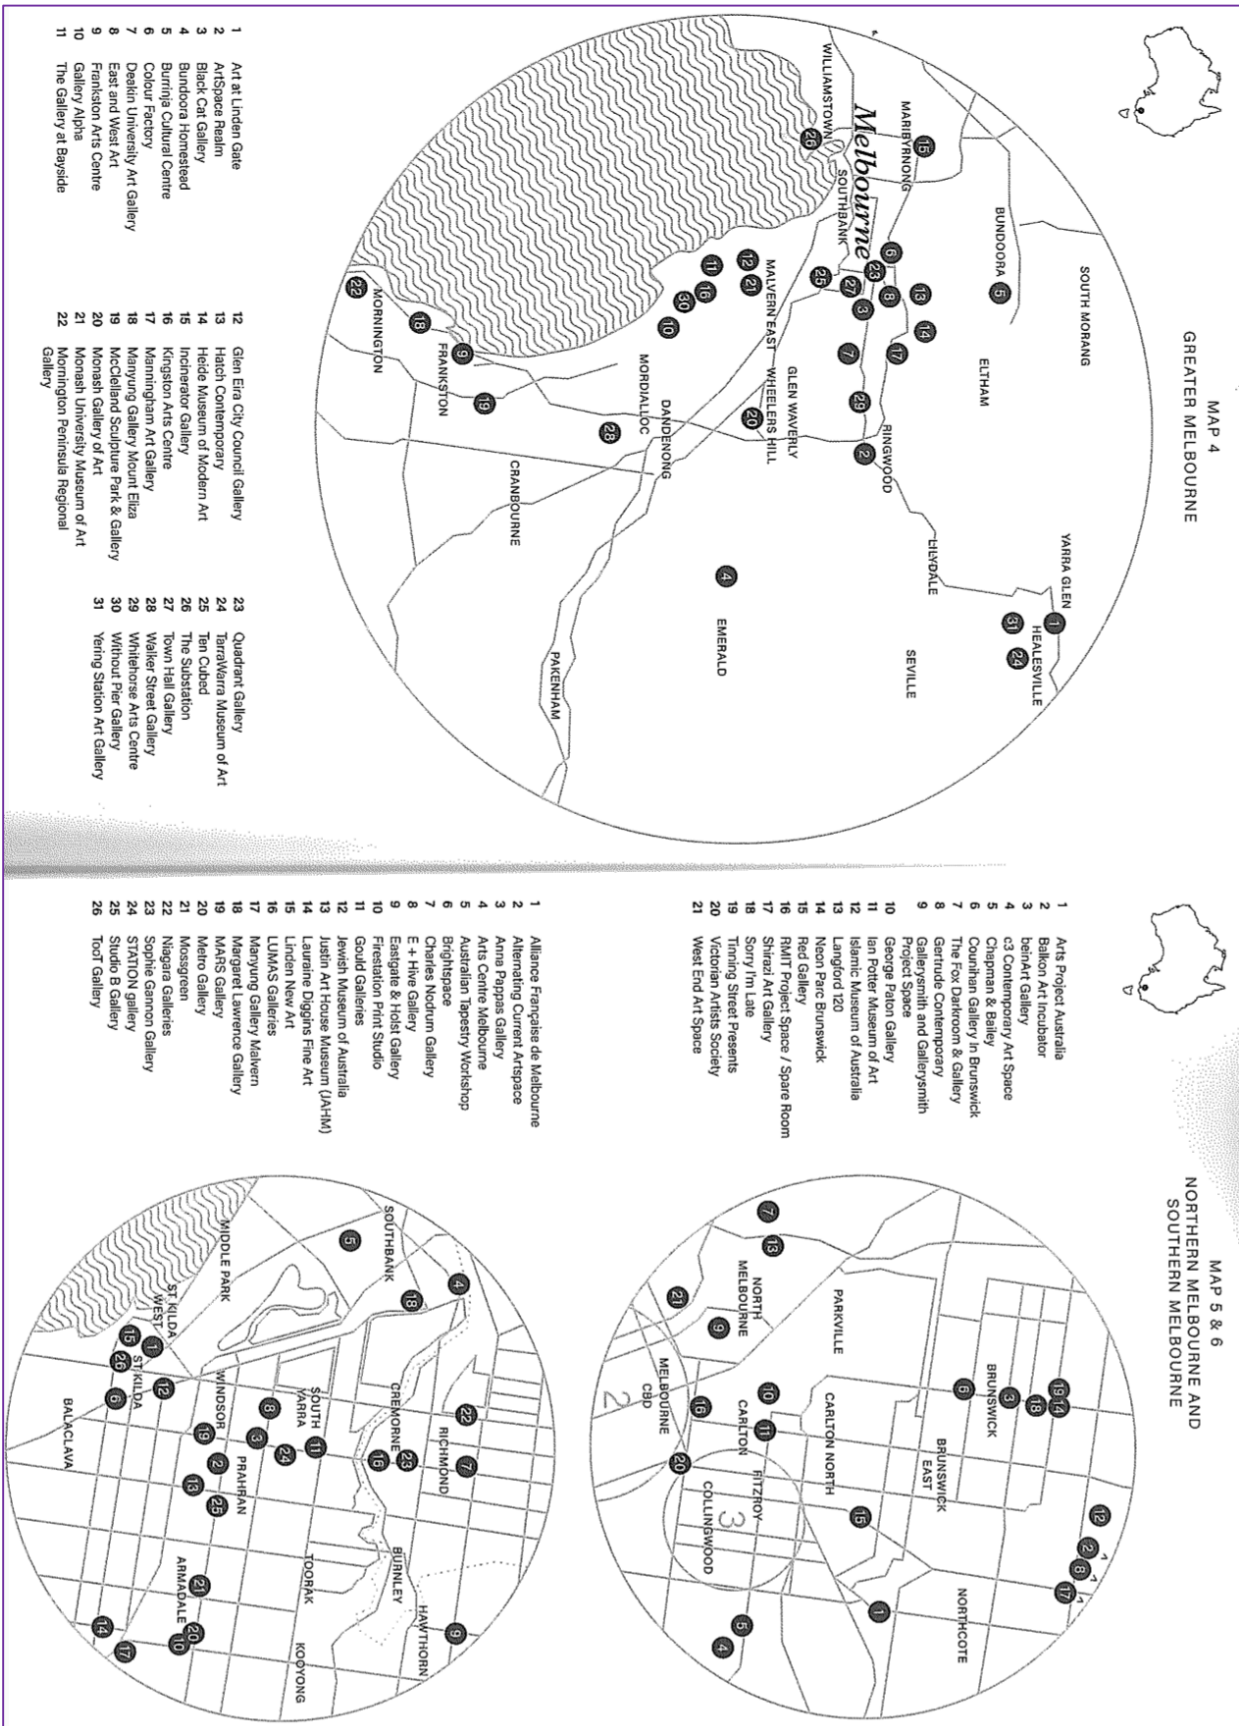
MAP 4
GREATER MELBOURNE

SOUTH MORANG
BUNDOORA 5
ELTHAM
YARRA GLEN
HEALESVILLE
MARIBYRNONG 15
Melbourne
WILLIAMSTOWN 26
SOUTHBANK
MALVERN EAST
GLEN WAVERLY
WHEELERS HILL
RINGWOOD
LILYDALE
SEVILLE
EMERALD
MORDIALLOC
DANDENONG
CRANBOURNE
PAKENHAM
FRANKSTON
MORNINGTON

1 Art at Linden Gate
2 ArtSpace Realm
3 Black Cat Gallery
4 Bundoora Homestead
5 Burrinja Cultural Centre
6 Colour Factory
7 Deakin University Art Gallery
8 East and West Art
9 Frankston Arts Centre
10 Gallery Alpha
11 The Gallery at Bayside

12 Glen Eira City Council Gallery
13 Hatch Contemporary
14 Heide Museum of Modern Art
15 Incinerator Gallery
16 Kingston Arts Centre
17 Manningham Art Gallery
18 Manyung Gallery Mount Eliza
19 McClelland Sculpture Park & Gallery
20 Monash Gallery of Art
21 Monash University Museum of Art
22 Mornington Peninsula Regional Gallery

23 Quadrant Gallery
24 TarraWarra Museum of Art
25 Ten Cubed
26 The Substation
27 Town Hall Gallery
28 Walker Street Gallery
29 Whitehorse Arts Centre
30 Without Pier Gallery
31 Yering Station Art Gallery

MAP 5 & 6
NORTHERN MELBOURNE AND SOUTHERN MELBOURNE

1 Arts Project Australia
2 Balkon Art Incubator
3 beinArt Gallery
4 c3 Contemporary Art Space
5 Chapman & Bailey
6 Counihan Gallery In Brunswick
7 The Fox Darkroom & Gallery
8 Gertrude Contemporary
9 Gallerysmith and Gallerysmith Project Space
10 George Paton Gallery
11 Ian Potter Museum of Art
12 Islamic Museum of Australia
13 Langford 120
14 Neon Parc Brunswick
15 Red Gallery
16 RMIT Project Space / Spare Room
17 Shirazi Art Gallery
18 Sorry I'm Late
19 Tinning Street Presents
20 Victorian Artists Society
21 West End Art Space

BRUNSWICK
BRUNSWICK EAST
NORTHCOTE
PARKVILLE
CARLTON NORTH
NORTH MELBOURNE
CARLTON
FITZROY
MELBOURNE CBD
COLLINGWOOD
2
3

1 Alliance Française de Melbourne
2 Alternating Current Artspace
3 Anna Pappas Gallery
4 Arts Centre Melbourne
5 Australian Tapestry Workshop
6 Brightspace
7 Charles Nodrum Gallery
8 E + Hive Gallery
9 Eastgate & Holst Gallery
10 Firestation Print Studio
11 Gould Galleries
12 Jewish Museum of Australia
13 Justin Art House Museum (JAHM)
14 Lauraine Diggins Fine Art
15 Linden New Art
16 LUMAS Galleries
17 Manyung Gallery Malvern
18 Margaret Lawrence Gallery
19 MARS Gallery
20 Metro Gallery
21 Mossgreen
22 Niagara Galleries
23 Sophie Gannon Gallery
24 STATION gallery
25 Studio B Gallery
26 TooT Gallery

SOUTHBANK
RICHMOND
CREMORNE
HAWTHORN
MIDDLE PARK
SOUTH YARRA
BURNLEY
ST KILDA WEST
WINDSOR
PRAHRAN
TOORAK
KOOYONG
ST KILDA
ARMADALE
BALACLAVA